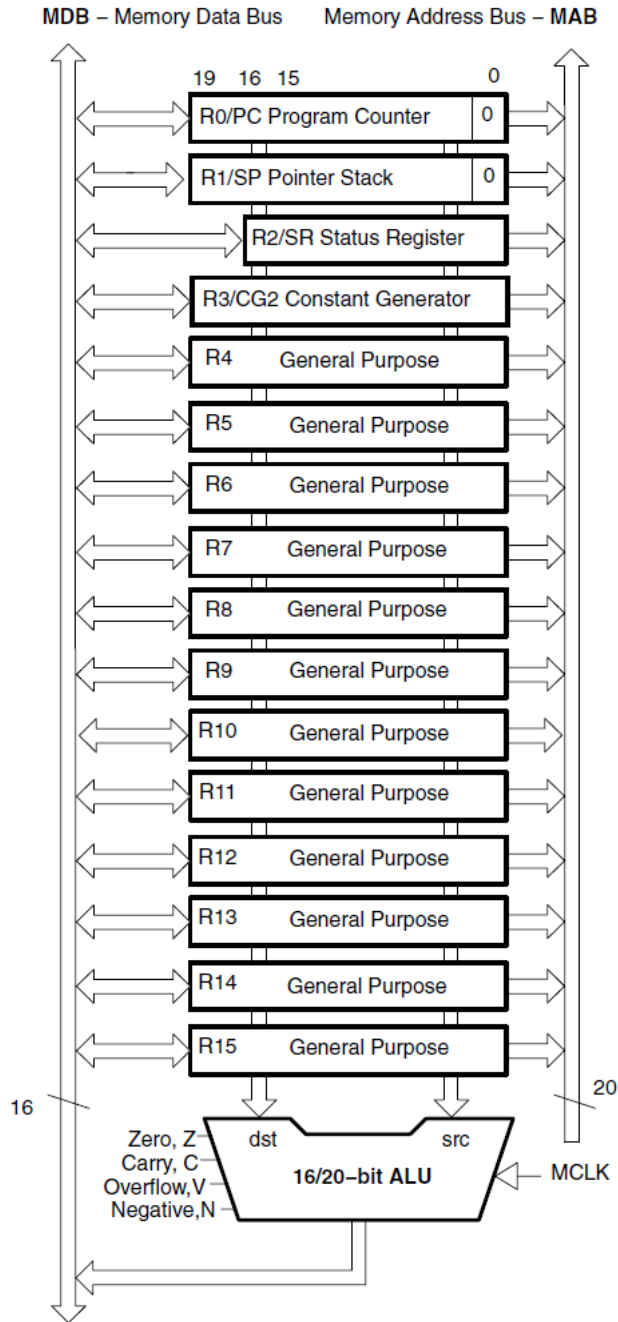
MDB – Memory Data Bus

Memory Address Bus – MAB

19 16 15 0

R0/PC Program Counter 0

R1/SP Pointer Stack 0

R2/SR Status Register

R3/CG2 Constant Generator

R4 General Purpose

R5 General Purpose

R6 General Purpose

R7 General Purpose

R8 General Purpose

R9 General Purpose

R10 General Purpose

R11 General Purpose

R12 General Purpose

R13 General Purpose

R14 General Purpose

R15 General Purpose

16

20

dst

src

16/20–bit ALU

MCLK

Zero, Z

Carry, C

Overflow,V

Negative,N